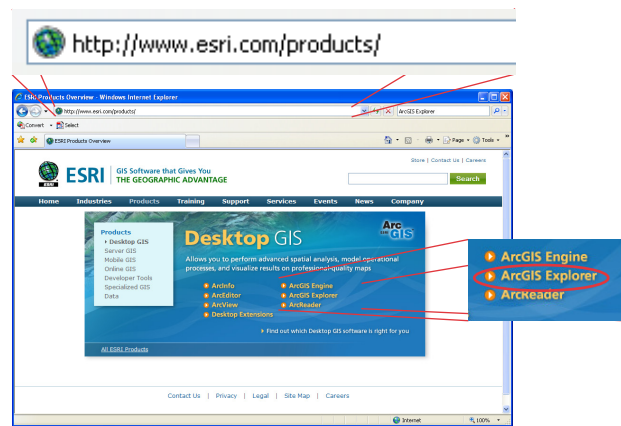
http://www.esri.com/products/

ESRI Products Overview - Windows Internet Explorer

http://www.esri.com/products/

ArcGIS Explorer

Convert Select

ESRI Products Overview

Page Tools

Store | Contact Us | Careers

ESRI

GIS Software that Gives You THE GEOGRAPHIC ADVANTAGE

Search

Home Industries Products Training Support Services Events News Company

Products
Desktop GIS
Server GIS
Mobile GIS
Online GIS
Developer Tools
Specialized GIS
Data

Desktop GIS

Arc GIS

Allows you to perform advanced spatial analysis, model operational processes, and visualize results on professional-quality maps

ArcInfo
ArcEditor
ArcView
Desktop Extensions

ArcGIS Engine
ArcGIS Explorer
ArcReader

Find out which Desktop GIS software is right for you

All ESRI Products

Contact Us | Privacy | Legal | Site Map | Careers

Internet

100%

ArcGIS Engine
ArcGIS Explorer
ArcReader